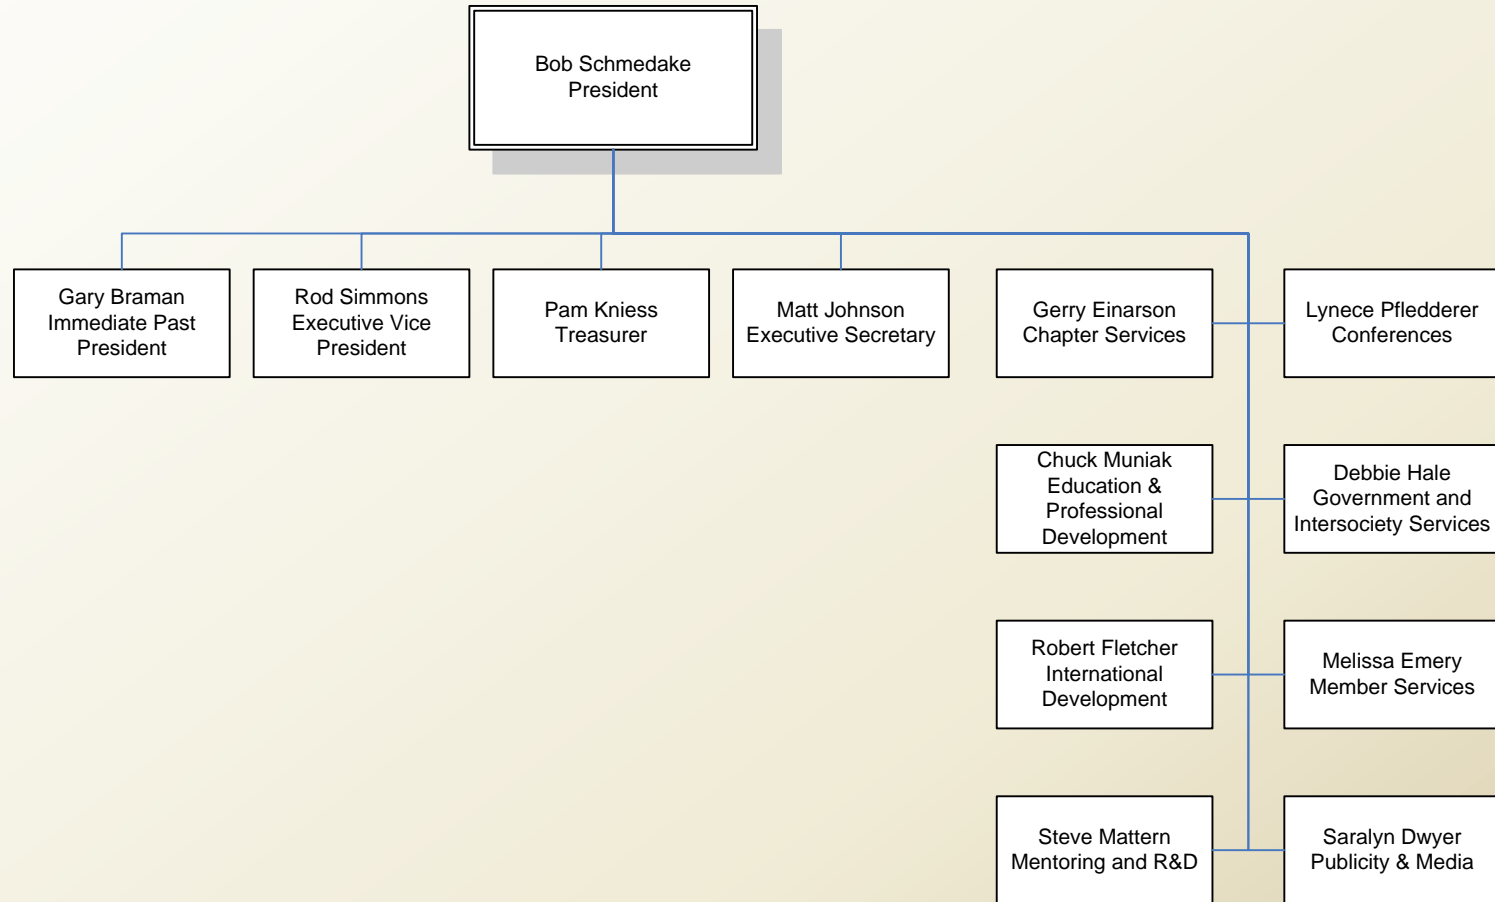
Bob Schmedake
President

Gary Braman
Immediate Past
President

Rod Simmons
Executive Vice
President

Pam Kniess
Treasurer

Matt Johnson
Executive Secretary

Gerry Einarson
Chapter Services

Lynece Pfledderer
Conferences

Chuck Muniak
Education &
Professional
Development

Debbie Hale
Government and
Intersociety Services

Robert Fletcher
International
Development

Melissa Emery
Member Services

Steve Mattern
Mentoring and R&D

Saralyn Dwyer
Publicity & Media